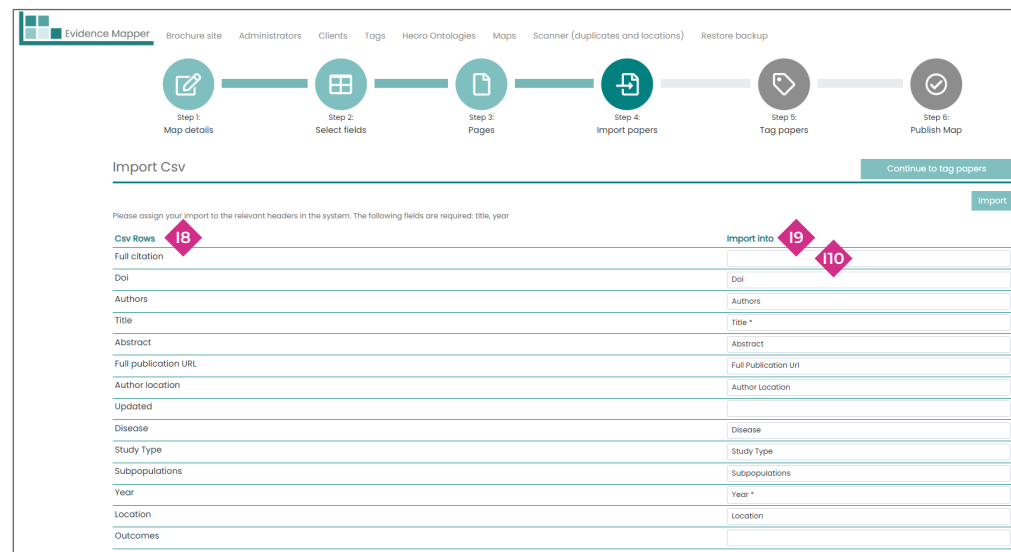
Evidence Mapper Brochure site Administrators Clients Tags Heoro Ontologies Maps Scanner (duplicates and locations) Restore backup

Step 1: Map details
Step 2: Select fields
Step 3: Pages
Step 4: Import papers
Step 5: Tag papers
Step 6: Publish Map

Import Csv

Continue to tag papers

Import

Please assign your import to the relevant headers in the system. The following fields are required: title, year

I8 I9 I10

| Csv Rows | Import into |
|---|---|
| Full citation | |
| Doi | Doi |
| Authors | Authors |
| Title | Title * |
| Abstract | Abstract |
| Full publication URL | Full Publication Url |
| Author location | Author Location |
| Updated | |
| Disease | Disease |
| Study Type | Study Type |
| Subpopulations | Subpopulations |
| Year | Year * |
| Location | Location |
| Outcomes | |